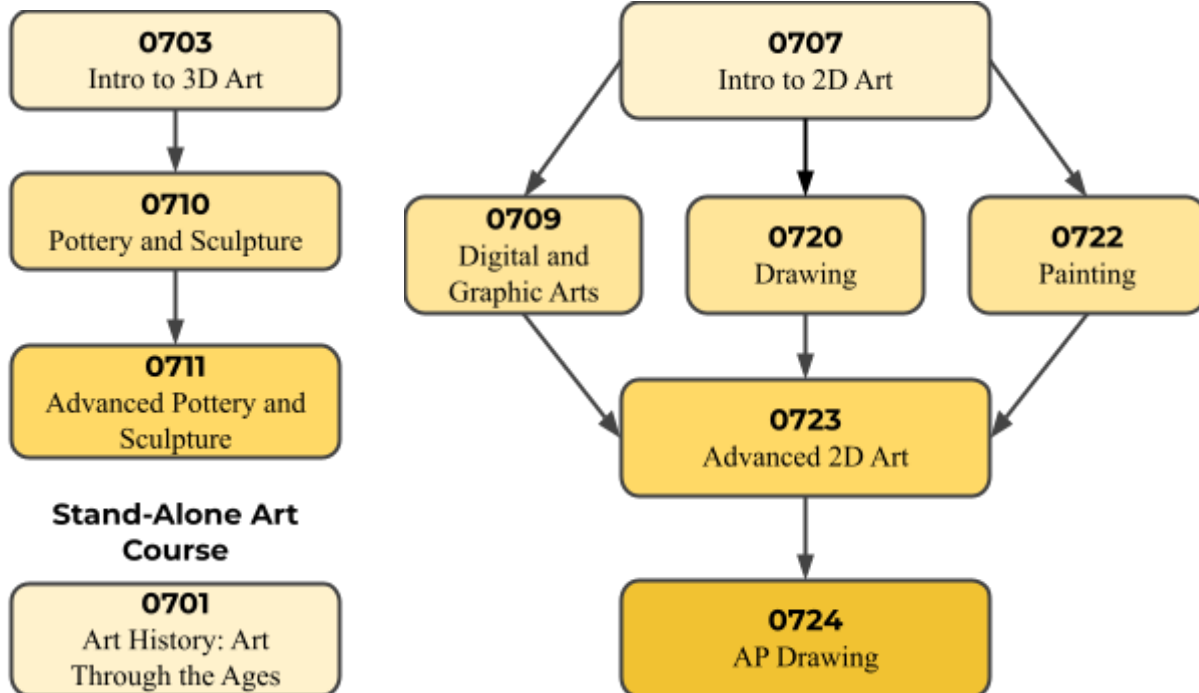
0703
Intro to 3D Art

0710
Pottery and Sculpture

0711
Advanced Pottery and Sculpture

Stand-Alone Art Course

0701
Art History: Art Through the Ages

0707
Intro to 2D Art

0709
Digital and Graphic Arts

0720
Drawing

0722
Painting

0723
Advanced 2D Art

0724
AP Drawing